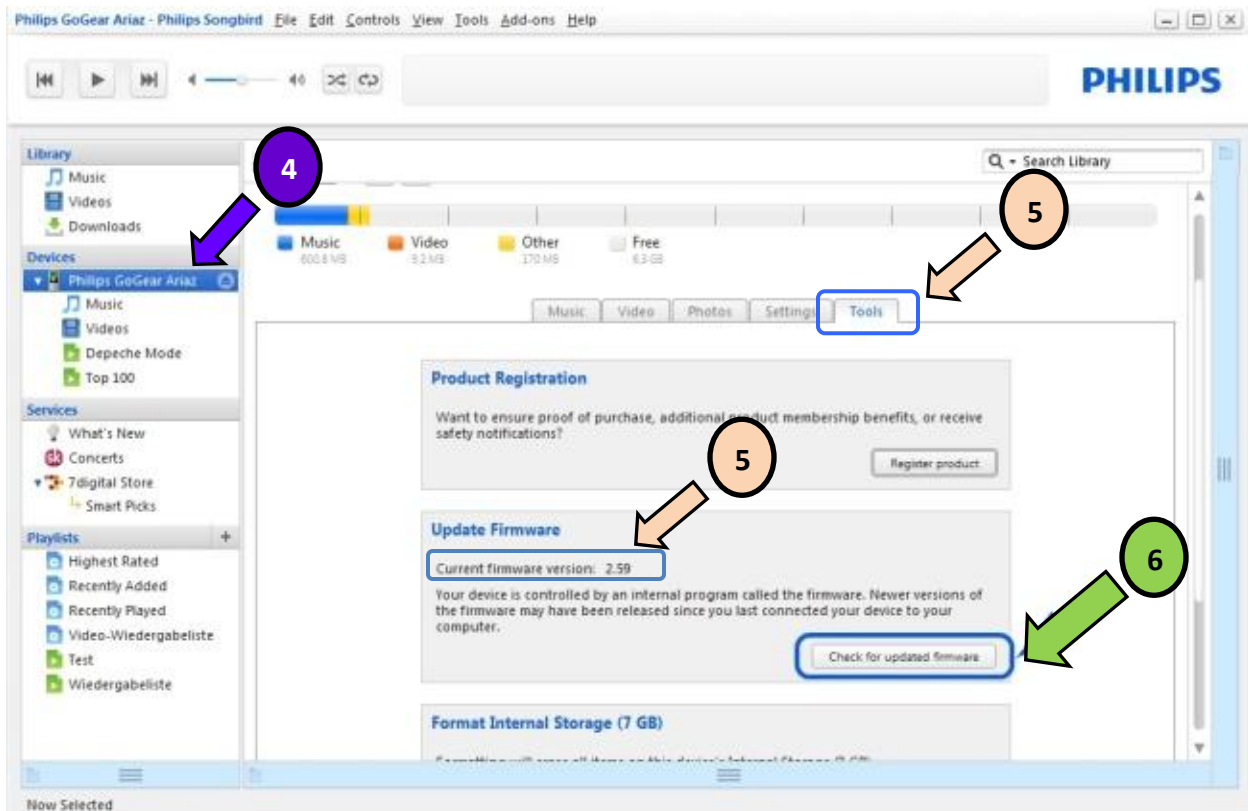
Philips GoGear Ariaz - Philips Songbird File Edit Controls View Tools Add-ons Help

PHILIPS

Library
Music
Videos
Downloads

Devices
Philips GoGear Ariaz
Music
Videos
Depeche Mode
Top 100

Services
What's New
Concerts
7digital Store
Smart Picks

Playlists
Highest Rated
Recently Added
Recently Played
Video-Wiedergabeliste
Test
Wiedergabeliste

4

Search Library

5

Music
600.8 MB
Video
9.2 MB
Other
170 MB
Free
6.3 GB

Music Video Photos Settings Tools

Product Registration

Want to ensure proof of purchase, additional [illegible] product membership benefits, or receive safety notifications?

5

Register product

Update Firmware

Current firmware version: 2.59

6

Your device is controlled by an internal program called the firmware. Newer versions of the firmware may have been released since you last connected your device to your computer.

Check for updated firmware

Format Internal Storage (7 GB)

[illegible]

Now Selected